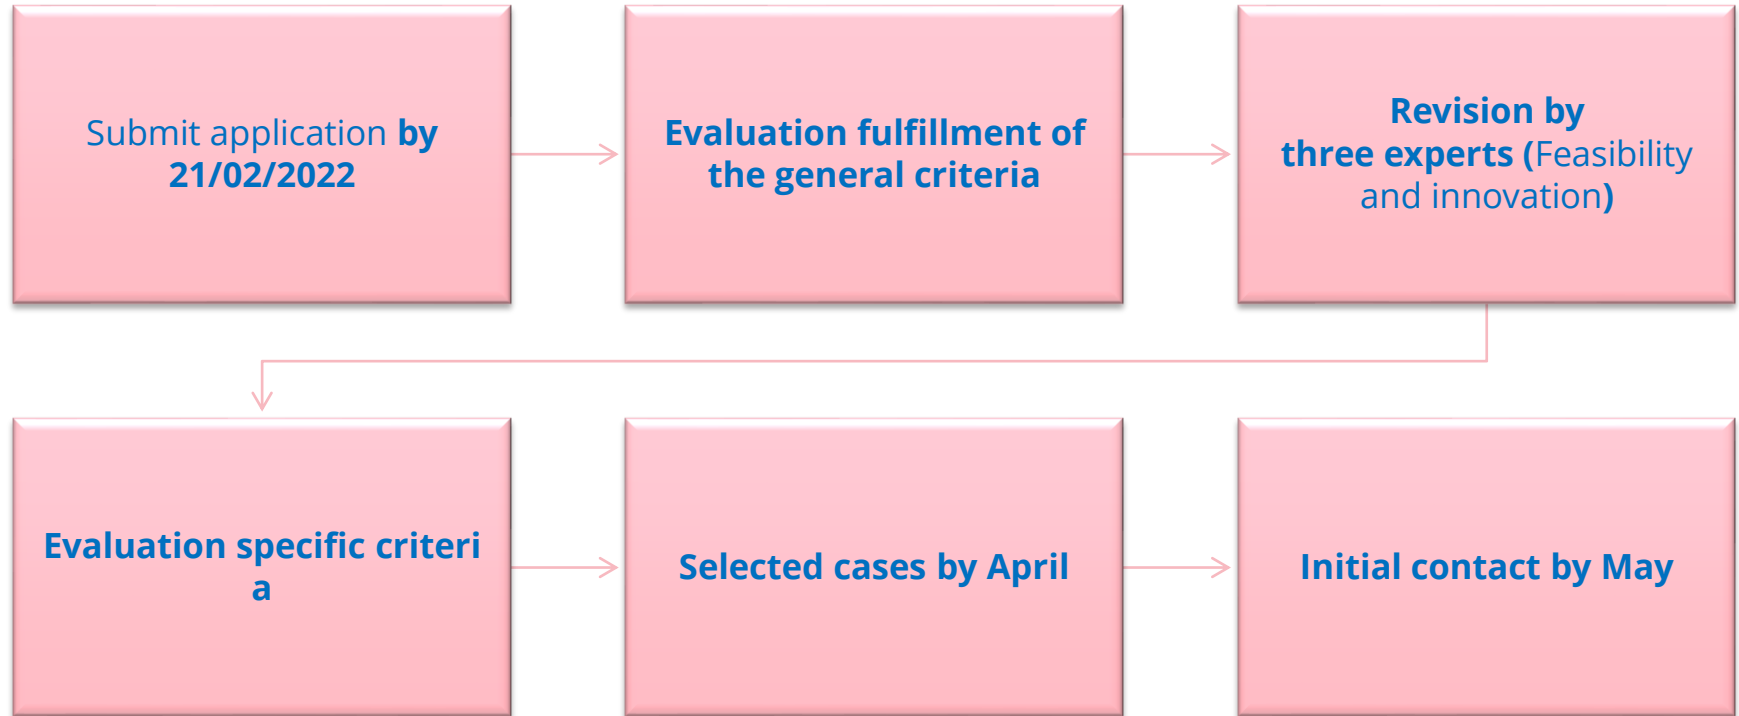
Submit application by 21/02/2022

Evaluation fulfillment of the general criteria

Revision by three experts (Feasibility and innovation)

Evaluation specific criteri a

Selected cases by April

Initial contact by May